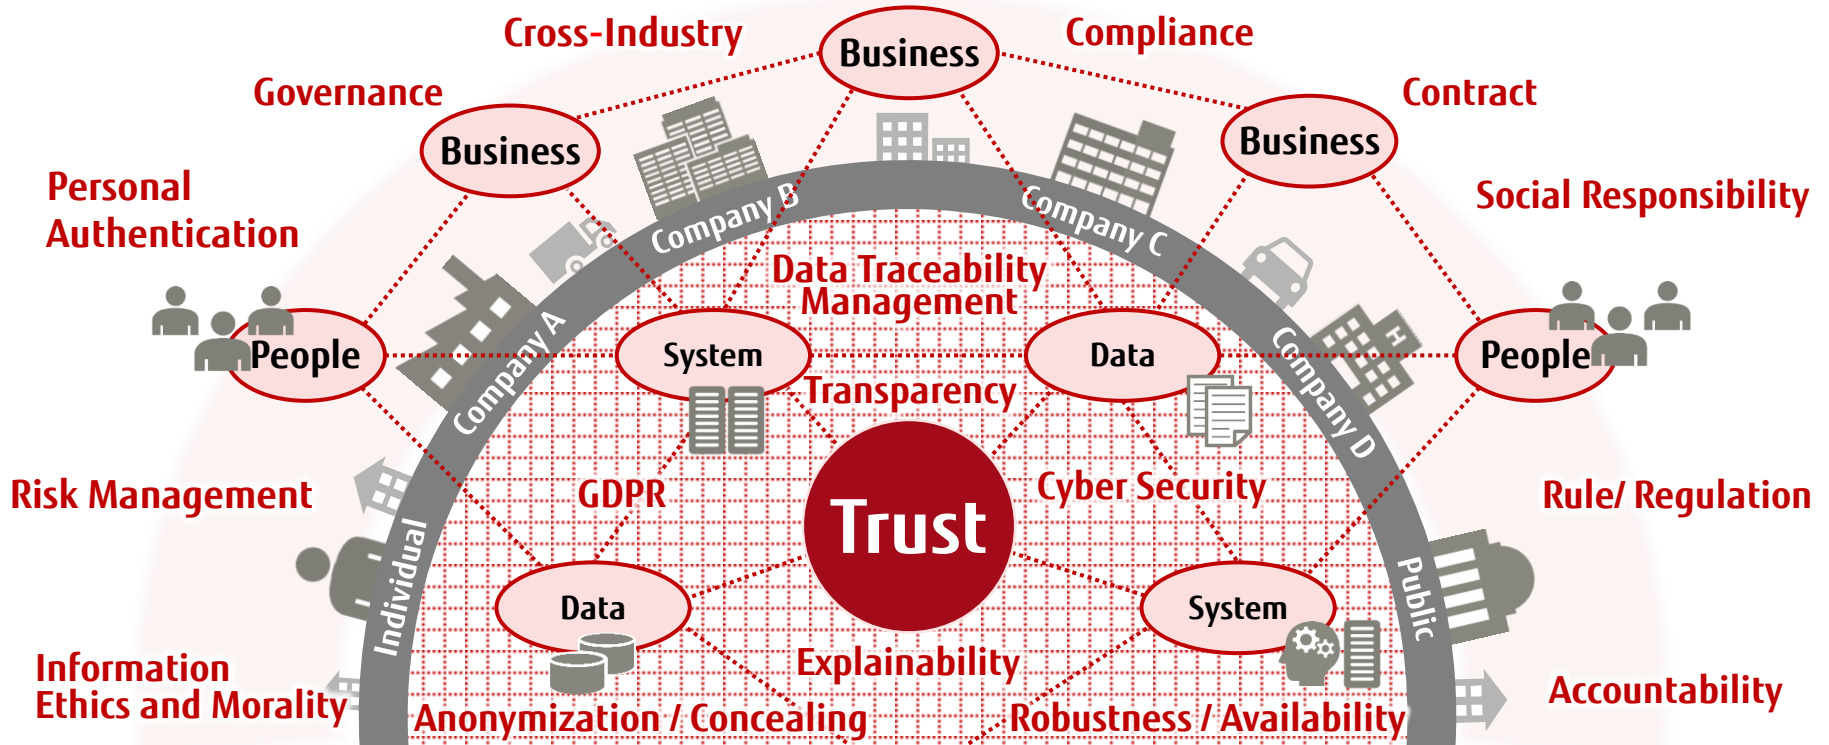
Cross-Industry

Business

Compliance

Governance

Business

Contract

Business

Personal Authentication

Social Responsibility

Company B

Company C

Data Traceability Management

Company A

People

System

Data

People

Company D

Transparency

Risk Management

GDPR

Trust

Cyber Security

Rule/ Regulation

Individual

Public

Data

System

Explainability

Information Ethics and Morality

Accountability

Anonymization / Concealing

Robustness / Availability